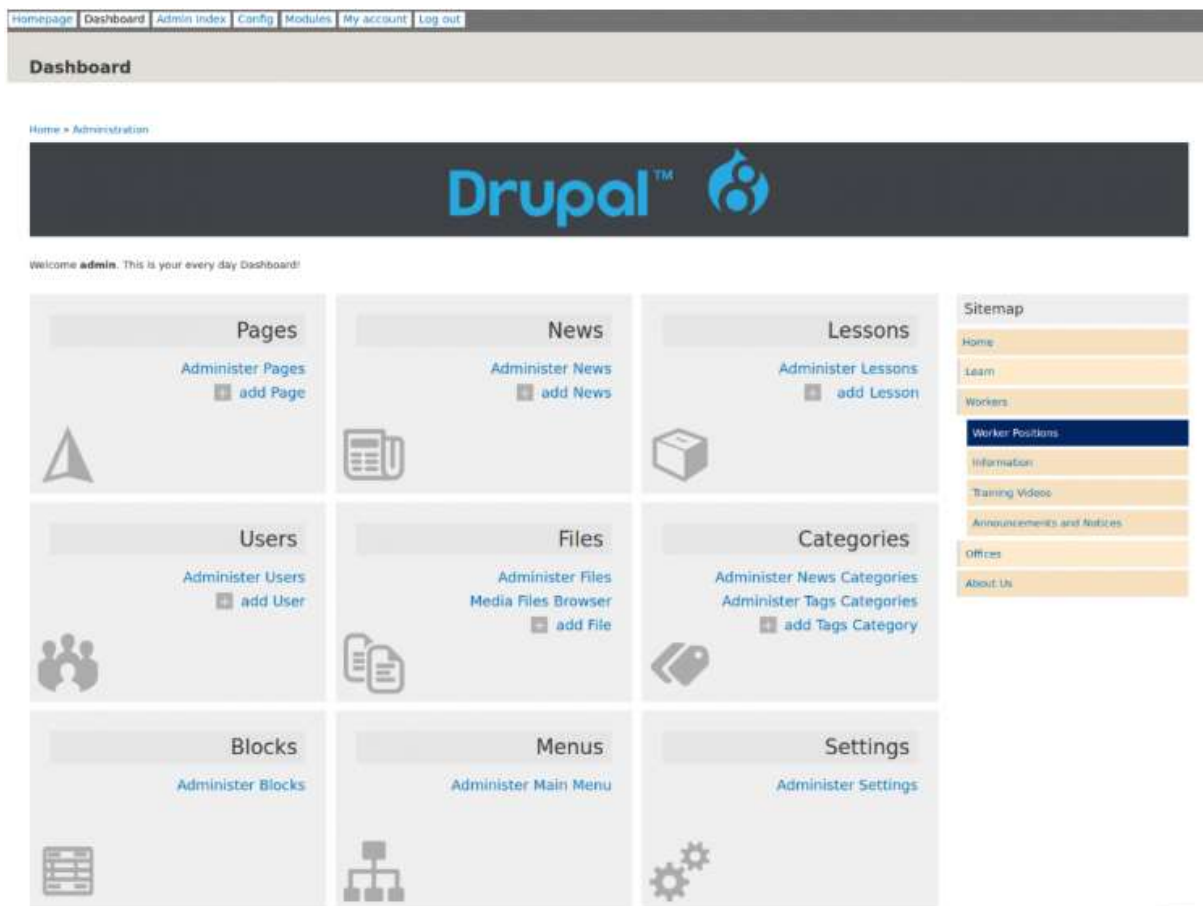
Homepage Dashboard Admin index Config Modules My account Log out

Dashboard

Home » Administration

Drupal™

Welcome **admin**. This is your every day Dashboard!

Pages
Administer Pages
add Page

News
Administer News
add News

Lessons
Administer Lessons
add Lesson

Users
Administer Users
add User

Files
Administer Files
Media Files Browser
add File

Categories
Administer News Categories
Administer Tags Categories
add Tags Category

Blocks
Administer Blocks

Menus
Administer Main Menu

Settings
Administer Settings

Sitemap
Home
Learn
Workers
Worker Positions
Information
Training Videos
Announcements and Notices
Offices
About Us